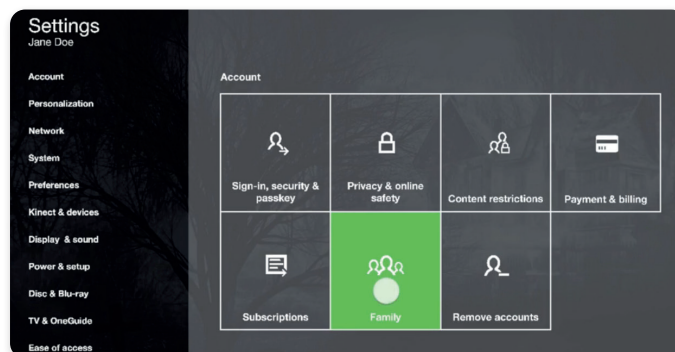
Settings
Jane Doe

Account
Personalization
Network
System
Preferences
Kinect & devices
Display & sound
Power & setup
Disc & Blu-ray
TV & OneGuide
Ease of access

Account

Sign-in, security & passkey
Privacy & online safety
Content restrictions
Payment & billing
Subscriptions
Family
Remove accounts